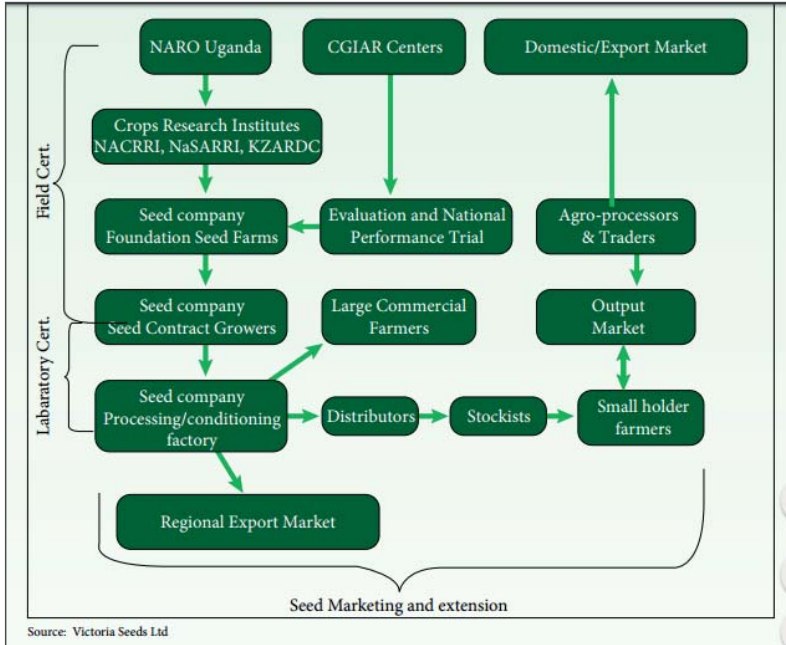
NARO Uganda

CGIAR Centers

Domestic/Export Market

Crops Research Institutes NACRRI, NaSARRI, KZARDC

Field Cert.

Seed company Foundation Seed Farms

Evaluation and National Performance Trial

Agro-processors & Traders

Seed company Seed Contract Growers

Large Commercial Farmers

Output Market

Labaratory Cert.

Seed company Processing/conditioning factory

Distributors

Stockists

Small holder farmers

Regional Export Market

Seed Marketing and extension

Source: Victoria Seeds Ltd